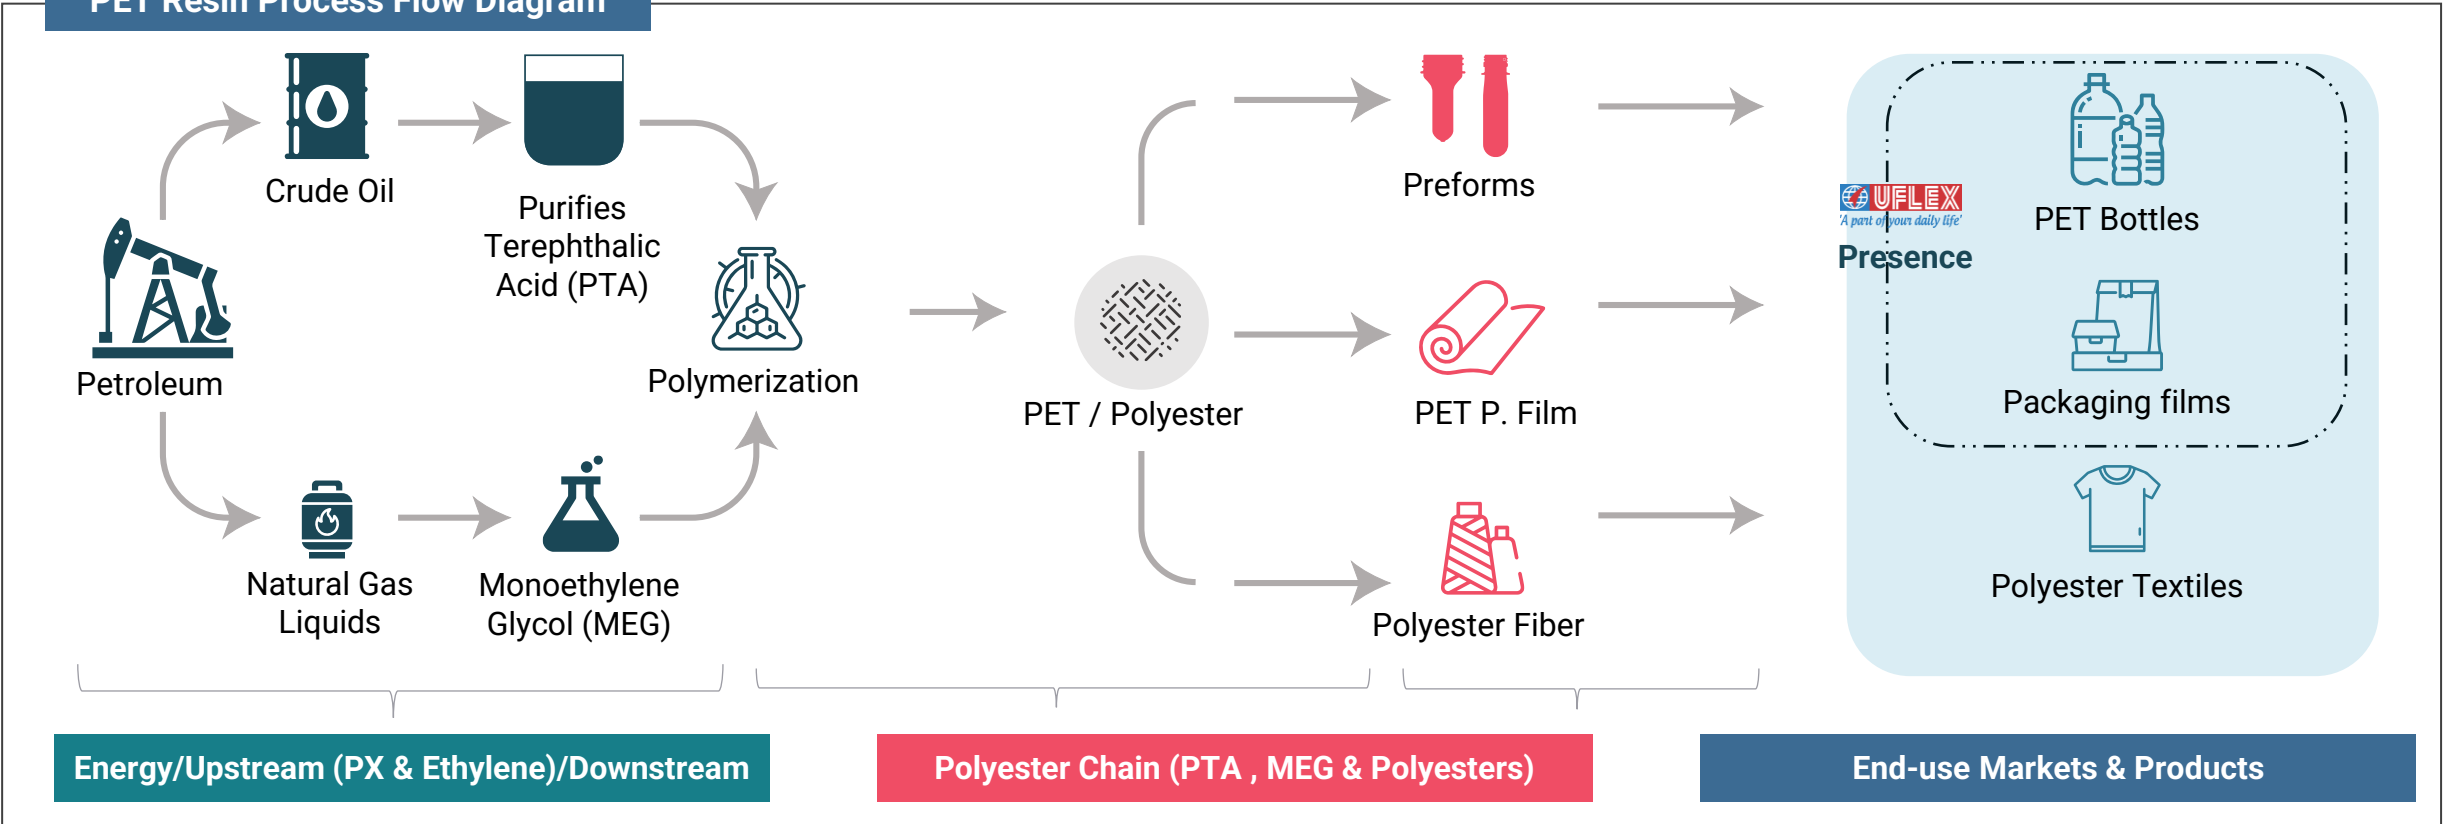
PET Resin Process Flow Diagram

Crude Oil

Purifies Terephthalic Acid (PTA)

Petroleum

Polymerization

Natural Gas Liquids

Monoethylene Glycol (MEG)

PET / Polyester

Preforms

PET P. Film

Polyester Fiber

UFLEX
'A part of your daily life'
Presence

PET Bottles

Packaging films

Polyester Textiles

Energy/Upstream (PX & Ethylene)/Downstream

Polyester Chain (PTA , MEG & Polyesters)

End-use Markets & Products